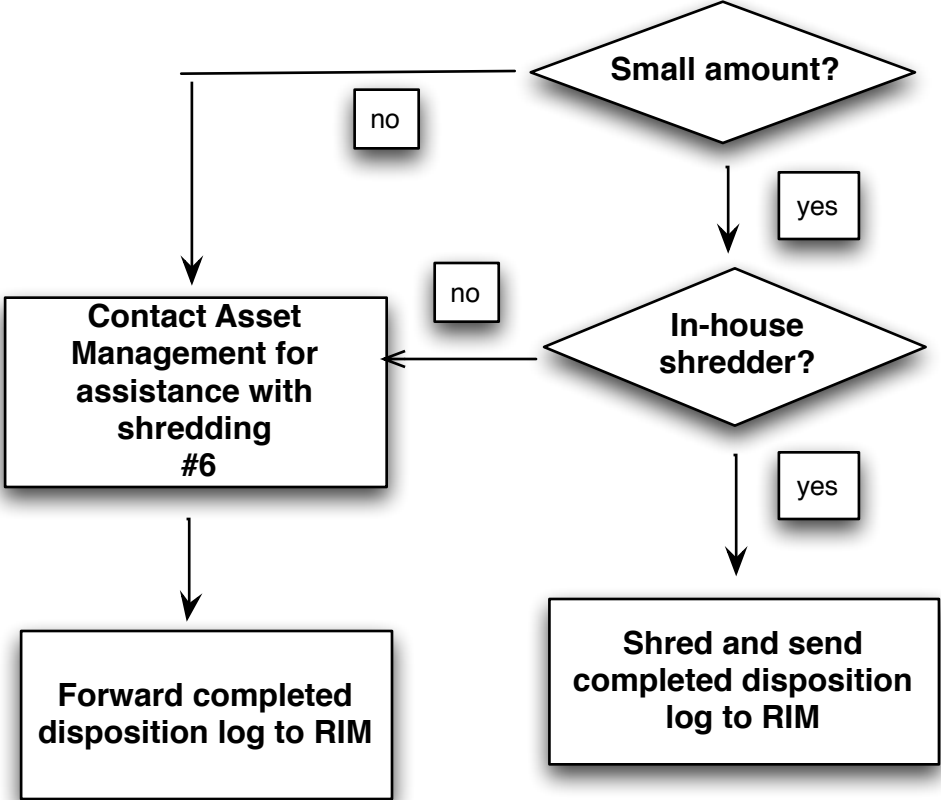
Small amount?

no

yes

no

In-house shredder?

Contact Asset Management for assistance with shredding
#6

yes

Forward completed disposition log to RIM

Shred and send completed disposition log to RIM